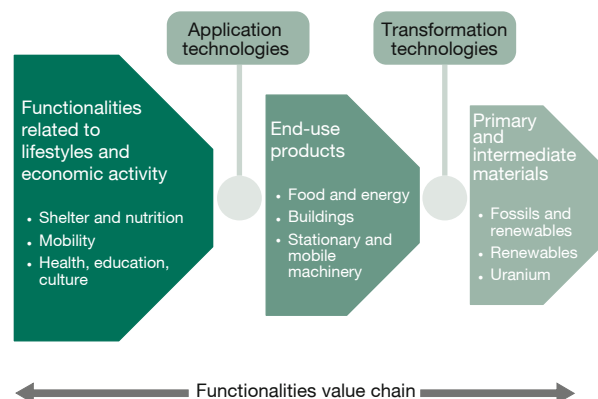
Application technologies

Transformation technologies

Functionalities related to lifestyles and economic activity

• Shelter and nutrition
• Mobility
• Health, education, culture

End-use products

• Food and energy
• Buildings
• Stationary and mobile machinery

Primary and intermediate materials

• Fossils and renewables
• Renewables
• Uranium

Functionalities value chain